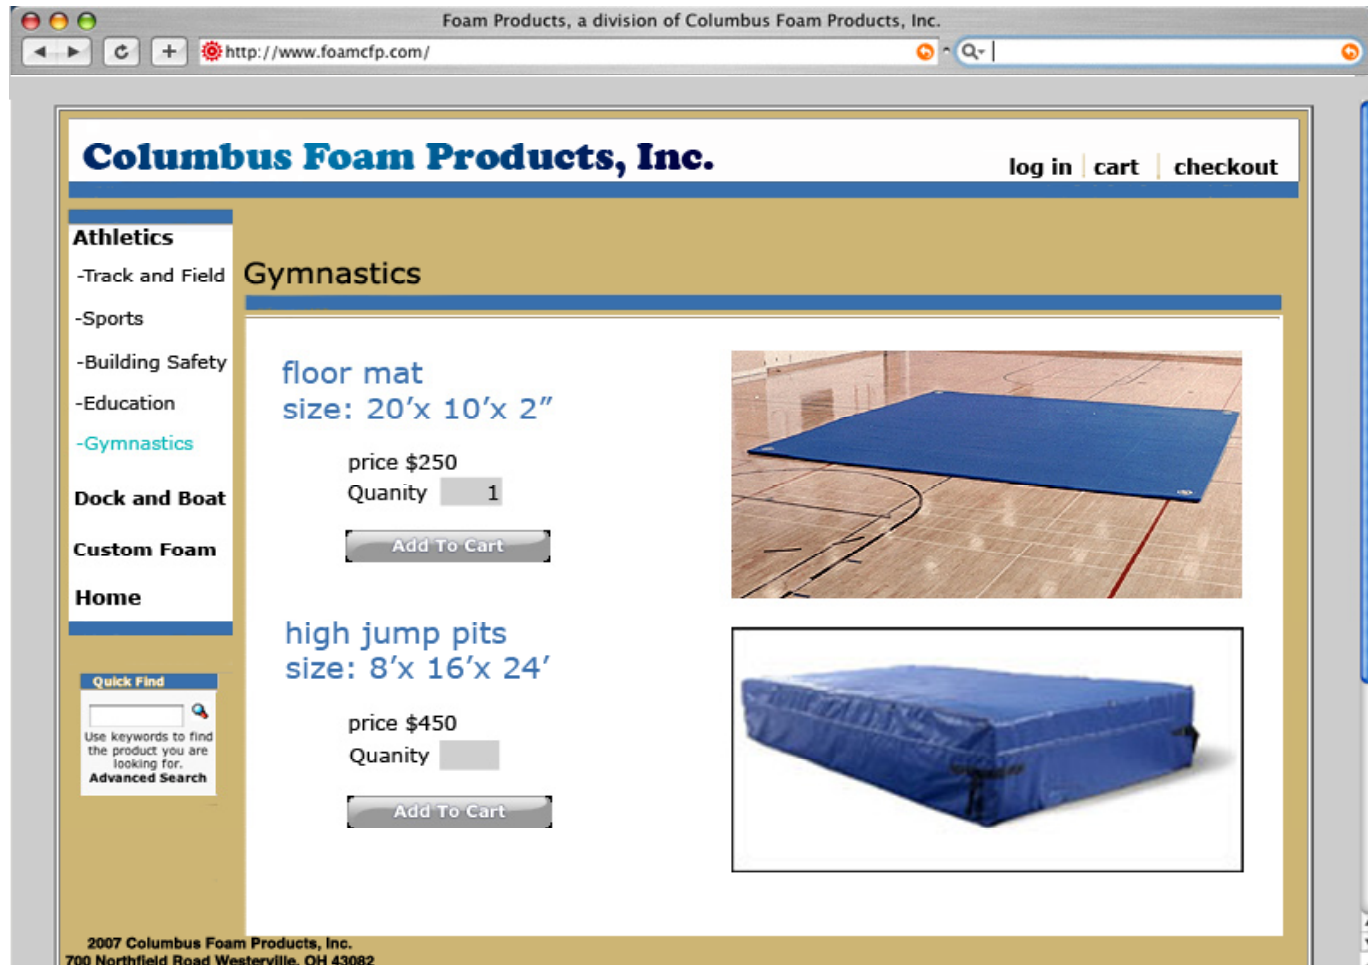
Foam Products, a division of Columbus Foam Products, Inc.

http://www.foamcfp.com/

Columbus Foam Products, Inc.

log in | cart | checkout

Athletics

-Track and Field

-Sports

-Building Safety

-Education

-Gymnastics

Dock and Boat

Custom Foam

Home

Quick Find

Use keywords to find the product you are looking for.
Advanced Search

Gymnastics

floor mat
size: 20'x 10'x 2"

price $250
Quanity 1

Add To Cart

high jump pits
size: 8'x 16'x 24'

price $450
Quanity

Add To Cart

2007 Columbus Foam Products, Inc.
700 Northfield Road Westerville, OH 43082